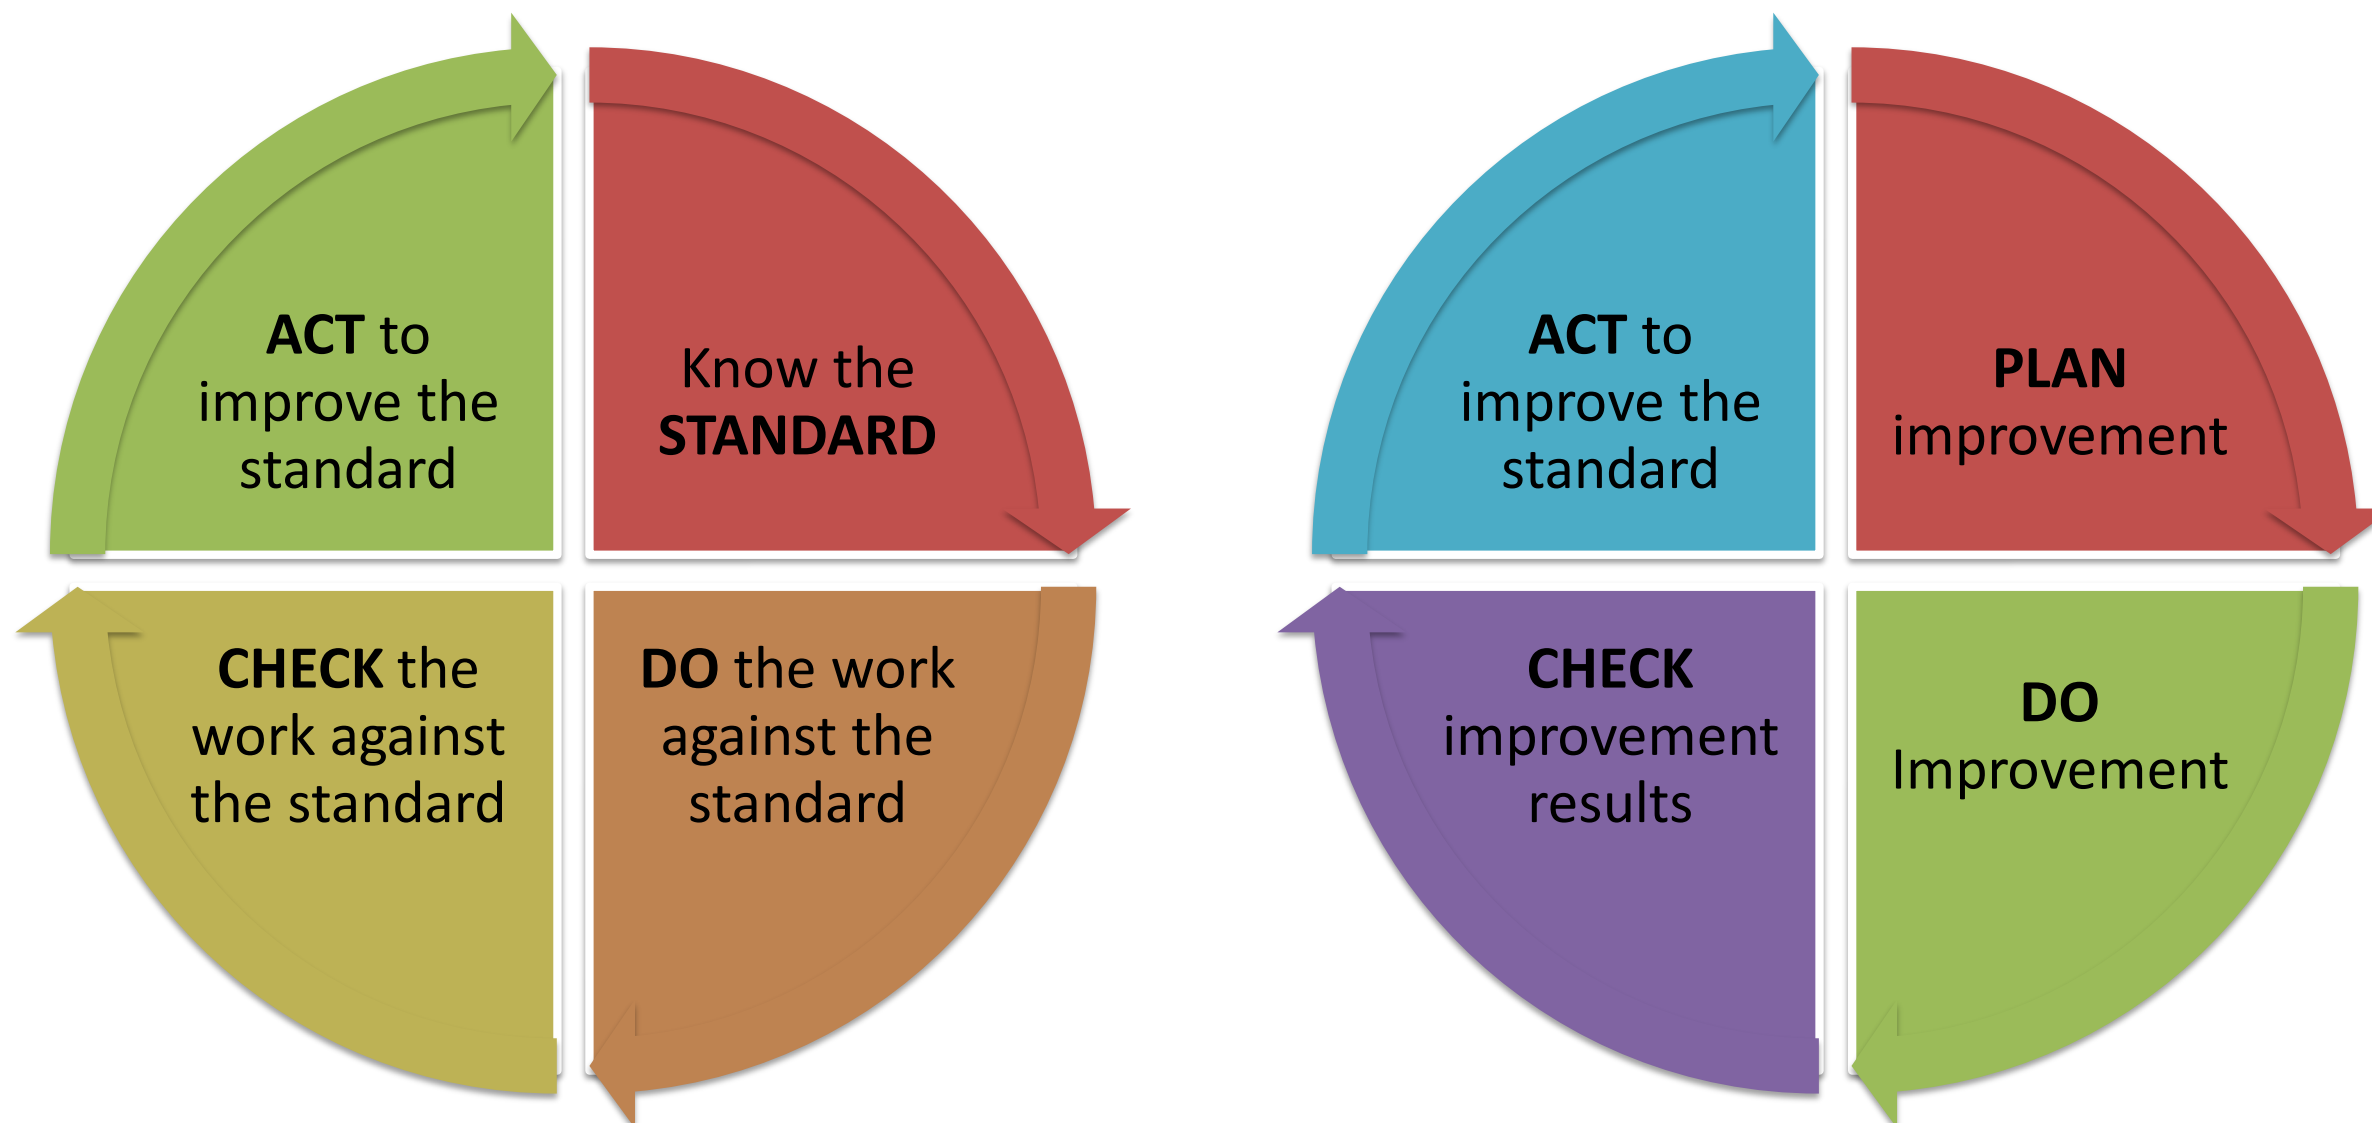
ACT to improve the standard

Know the STANDARD

CHECK the work against the standard

DO the work against the standard

ACT to improve the standard

PLAN improvement

CHECK improvement results

DO Improvement